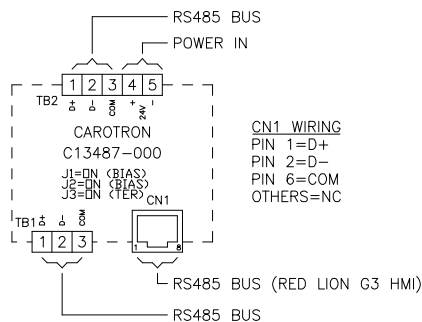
RS485 BUS

POWER IN

1 2 3 4 5

TB2 D+ D- COM +24V -

CAROTRON

C13487-000

J1=ON (BIAS)
J2=ON (BIAS)
J3=ON (TER)

CN1

TB1 D+ D- COM

1 2 3

1 8

CN1 WIRING
PIN 1=D+
PIN 2=D-
PIN 6=COM
OTHERS=NC

RS485 BUS (RED LION G3 HMI)

RS485 BUS